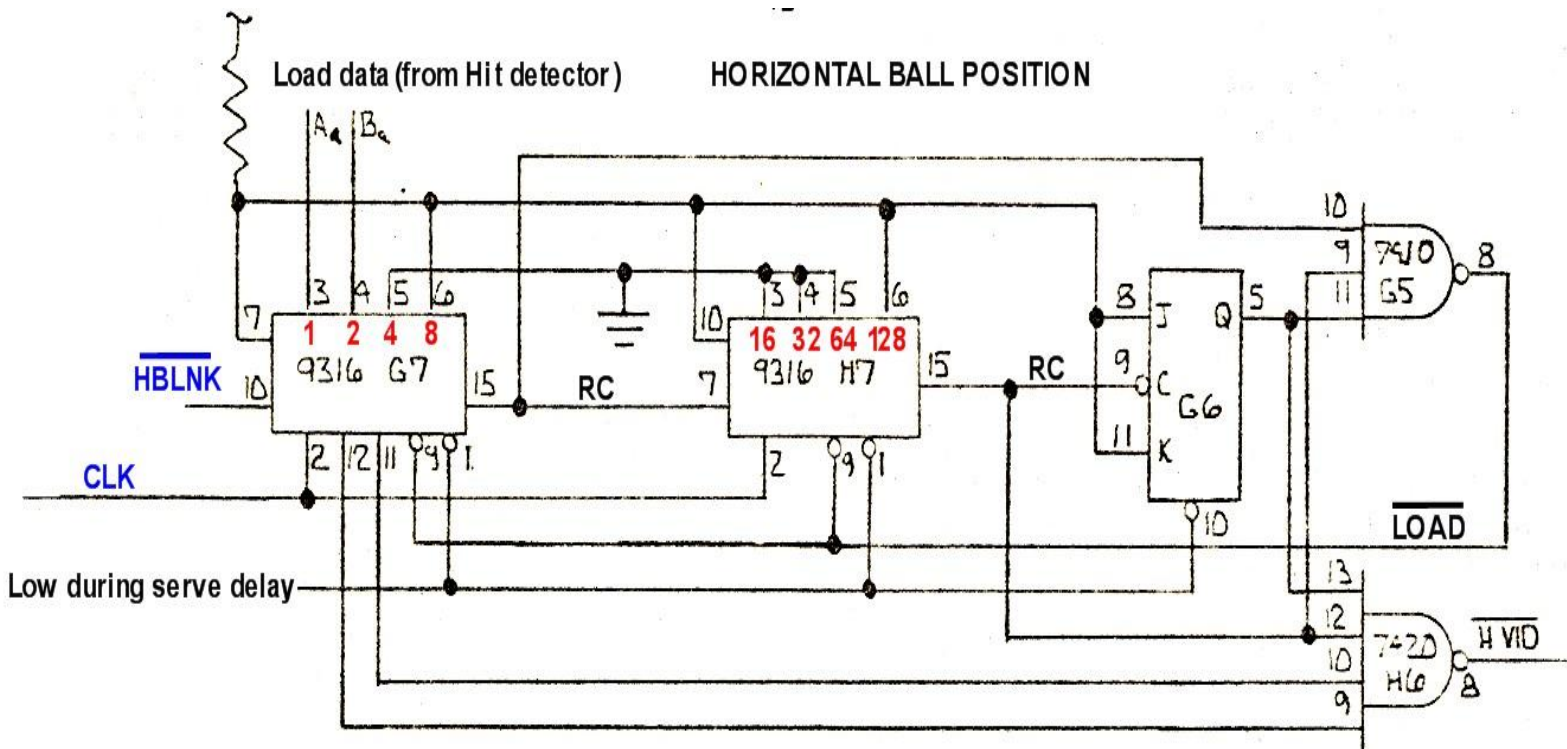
Load data (from Hit detector)

HORIZONTAL BALL POSITION

$A_a$ $B_a$

3 4 5 6
7
1 2 4 8
9316 G7
$\overline{HBLNK}$
10
15
2 12 11 9 1

RC

10
3 4 5 6
16 32 64 128
9316 H7
7
15
2 9 1

RC

8 J Q 5
9 C G6
11 K
10

10
9 7410
11 G5
8

CLK

$\overline{LOAD}$

Low during serve delay

13
12 7420
10 H6
9
8
$\overline{H\ VID}$